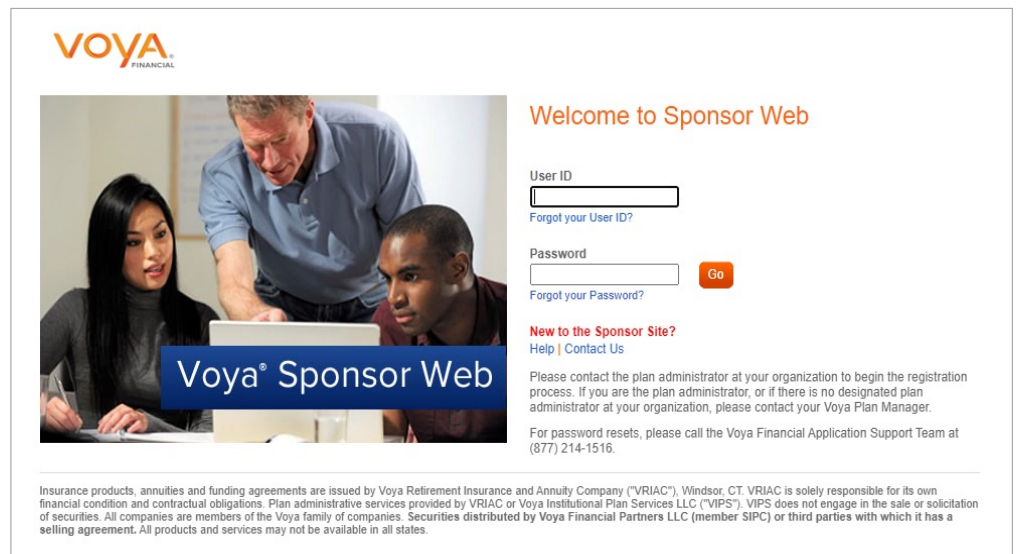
VOYA.
FINANCIAL

Voya® Sponsor Web

Welcome to Sponsor Web

User ID

Forgot your User ID?

Password

Go

Forgot your Password?

New to the Sponsor Site?

Help | Contact Us

Please contact the plan administrator at your organization to begin the registration process. If you are the plan administrator, or if there is no designated plan administrator at your organization, please contact your Voya Plan Manager.

For password resets, please call the Voya Financial Application Support Team at (877) 214-1516.

Insurance products, annuities and funding agreements are issued by Voya Retirement Insurance and Annuity Company ("VRIAC"), Windsor, CT. VRIAC is solely responsible for its own financial condition and contractual obligations. Plan administrative services provided by VRIAC or Voya Institutional Plan Services LLC ("VIPS"). VIPS does not engage in the sale or solicitation of securities. All companies are members of the Voya family of companies. Securities distributed by Voya Financial Partners LLC (member SIPC) or third parties with which it has a selling agreement. All products and services may not be available in all states.